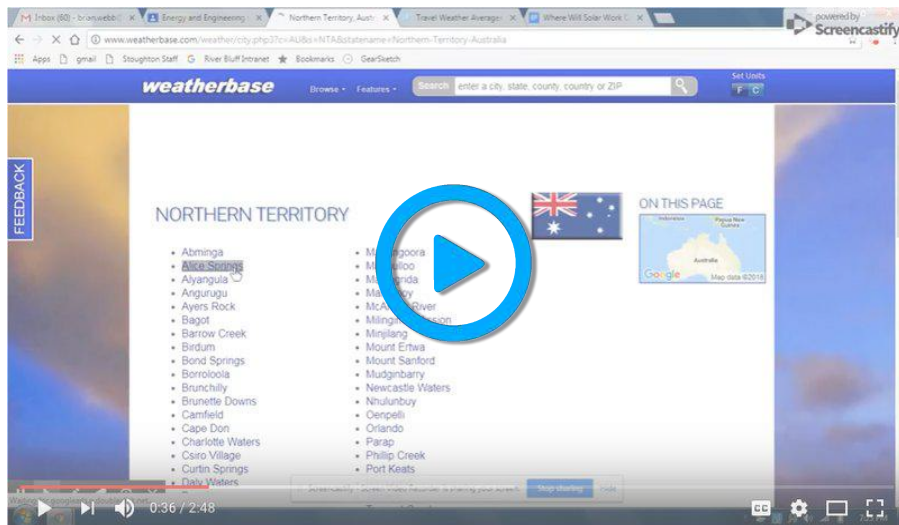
M Inbox (60) - brianwebb@ × | Energy and Engineering × | Northern Territory, Austr × | Travel Weather Average × | Where Will Solar Work × |

powered by Screencastify

www.weatherbase.com/weather/city.php3?c=AU&s=NTA&statename=Northern-Territory-Australia

Apps | gmail | Stoughton Staff | River Bluff Intranet | Bookmarks | GearSketch

weatherbase | Browse | Features | Search | enter a city, state, county, country or ZIP | Set Units | F | C

FEEDBACK

NORTHERN TERRITORY

ON THIS PAGE

Indonesia | Papua New Guinea | Australia | Google | Map data ©2018

- Abminga
- Alice Springs
- Alyangula
- Angurugu
- Ayers Rock
- Bagot
- Barrow Creek
- Birdum
- Bond Springs
- Borroloola
- Brunchilly
- Brunette Downs
- Camfield
- Cape Don
- Charlotte Waters
- Csiro Village
- Curtin Springs
- Daly Waters

- M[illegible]goora
- M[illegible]lloo
- M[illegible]nda
- Ma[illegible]y
- McA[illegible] River
- Miling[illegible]ssion
- Minjilang
- Mount Ertwa
- Mount Sanford
- Mudginbarry
- Newcastle Waters
- Nhulunbuy
- Oenpelli
- Orlando
- Parap
- Phillip Creek
- Port Keats

Screencastify - Screen Video Recorder is sharing your screen. | Stop sharing | Hide

0:36 / 2:48